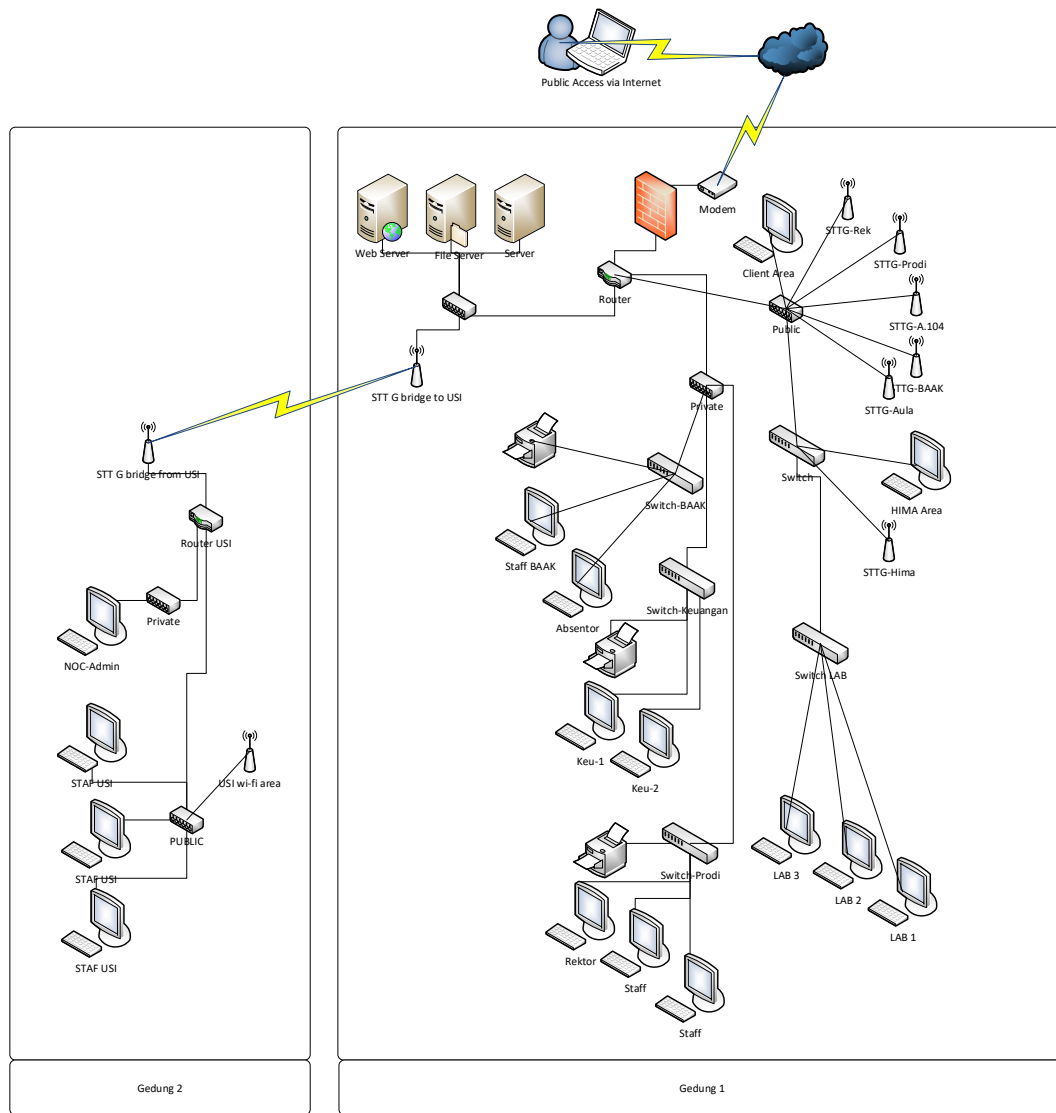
Public Access via Internet

Web Server
File Server
Server
Modem
Router
Client Area
STTG-Rek
STTG-Prodi
Public
STTG-A.104
STTG-BAAK
STTG-Aula
STT G bridge to USI
Private
Switch-BAAK
Staff BAAK
Absentor
Switch-Keuangan
Keu-1
Keu-2
Switch
HIMA Area
STTG-Hima
Switch LAB
LAB 3
LAB 2
LAB 1
Switch-Prodi
Rektor
Staff
Staff

STT G bridge from USI
Router USI
Private
NOC-Admin
STAF USI
USI wi-fi area
PUBLIC
STAF USI
STAF USI

Gedung 2

Gedung 1